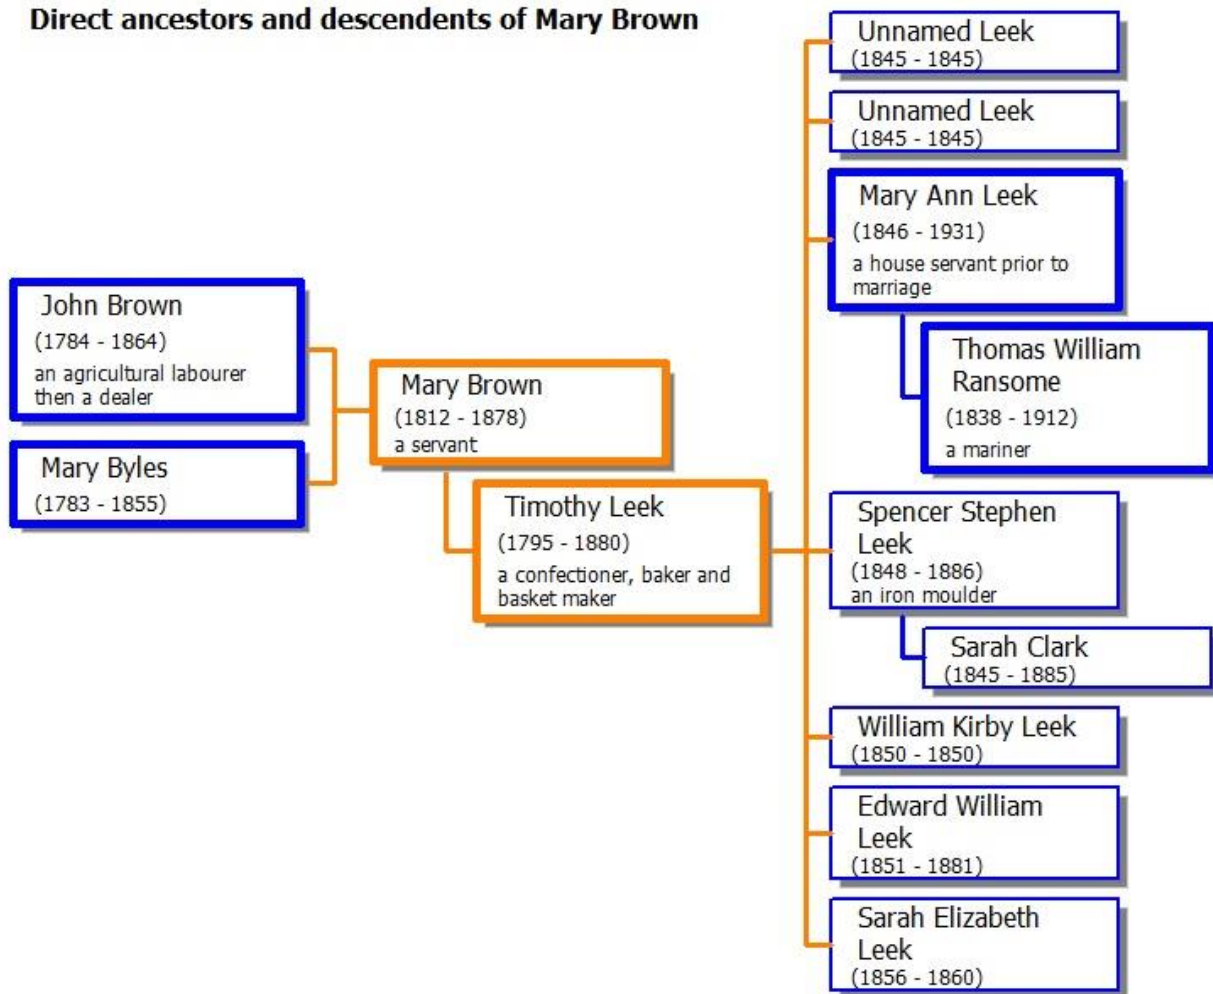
Direct ancestors and descendents of Mary Brown

John Brown
(1784 - 1864)
an agricultural labourer then a dealer

Mary Byles
(1783 - 1855)

Mary Brown
(1812 - 1878)
a servant

Timothy Leek
(1795 - 1880)
a confectioner, baker and basket maker

Unnamed Leek
(1845 - 1845)

Unnamed Leek
(1845 - 1845)

Mary Ann Leek
(1846 - 1931)
a house servant prior to marriage

Thomas William Ransome
(1838 - 1912)
a mariner

Spencer Stephen Leek
(1848 - 1886)
an iron moulder

Sarah Clark
(1845 - 1885)

William Kirby Leek
(1850 - 1850)

Edward William Leek
(1851 - 1881)

Sarah Elizabeth Leek
(1856 - 1860)